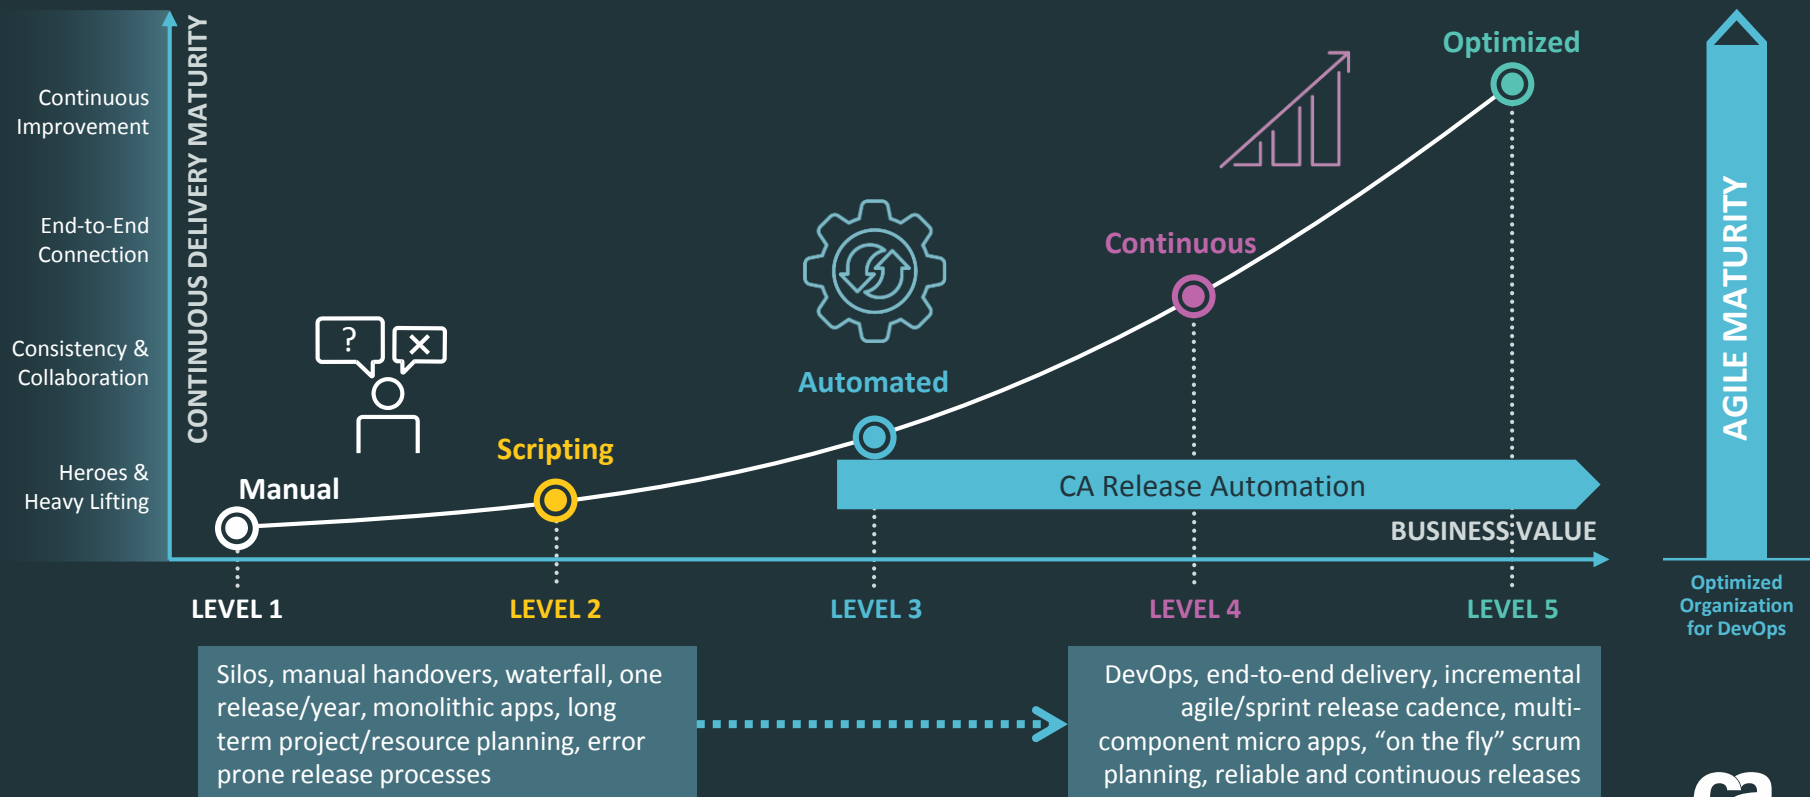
Continuous Improvement

End-to-End Connection

Consistency & Collaboration

Heroes & Heavy Lifting

CONTINUOUS DELIVERY MATURITY

Optimized

Continuous

Automated

Scripting

Manual

CA Release Automation

BUSINESS VALUE

LEVEL 1

LEVEL 2

LEVEL 3

LEVEL 4

LEVEL 5

AGILE MATURITY

Optimized Organization for DevOps

Silos, manual handovers, waterfall, one release/year, monolithic apps, long term project/resource planning, error prone release processes

DevOps, end-to-end delivery, incremental agile/sprint release cadence, multi-component micro apps, “on the fly” scrum planning, reliable and continuous releases